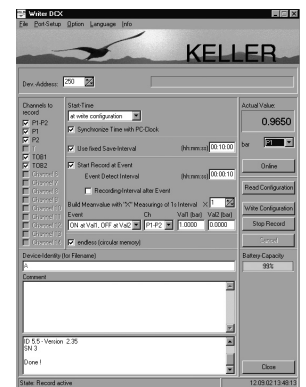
Writer DCX
File Port-Setup Option Language Info

KELLER

Dev-Address 250

Channels to record
P1-P2
P1
P2
T
TOB1
TOB2
Channel 6
Channel 7
Channel 8
Channel 9
Channel A
Channel B
Channel C
Channel D
Channel E
Channel F

Start-Time
at write configuration
Synchronize Time with PC-Clock

Use fixed Save-Interval (hh:mm:ss) 00:10:00

Start Record at Event
Event Detect Interval (hh:mm:ss) 00:00:10
Recording-Interval after Event

Build Meanvalue with "X" Measurings of 1s Interval X 1

Event Ch Val1 (bar) Val2 (bar)
ON at Val1, OFF at Val2 P1-P2 1.0000 0.0000

endless (circular memory)

Actual Value:
0.9650
bar P1

Online

Read Configuration
Write Configuration
Stop Record
Cancel

Battery Capacity
99%

Device Identity (for Filename)
A

Comment

ID 5.5 - Version 2.35
SN 3

Done !

Close

State: Record active
12.09.02 13:48:13